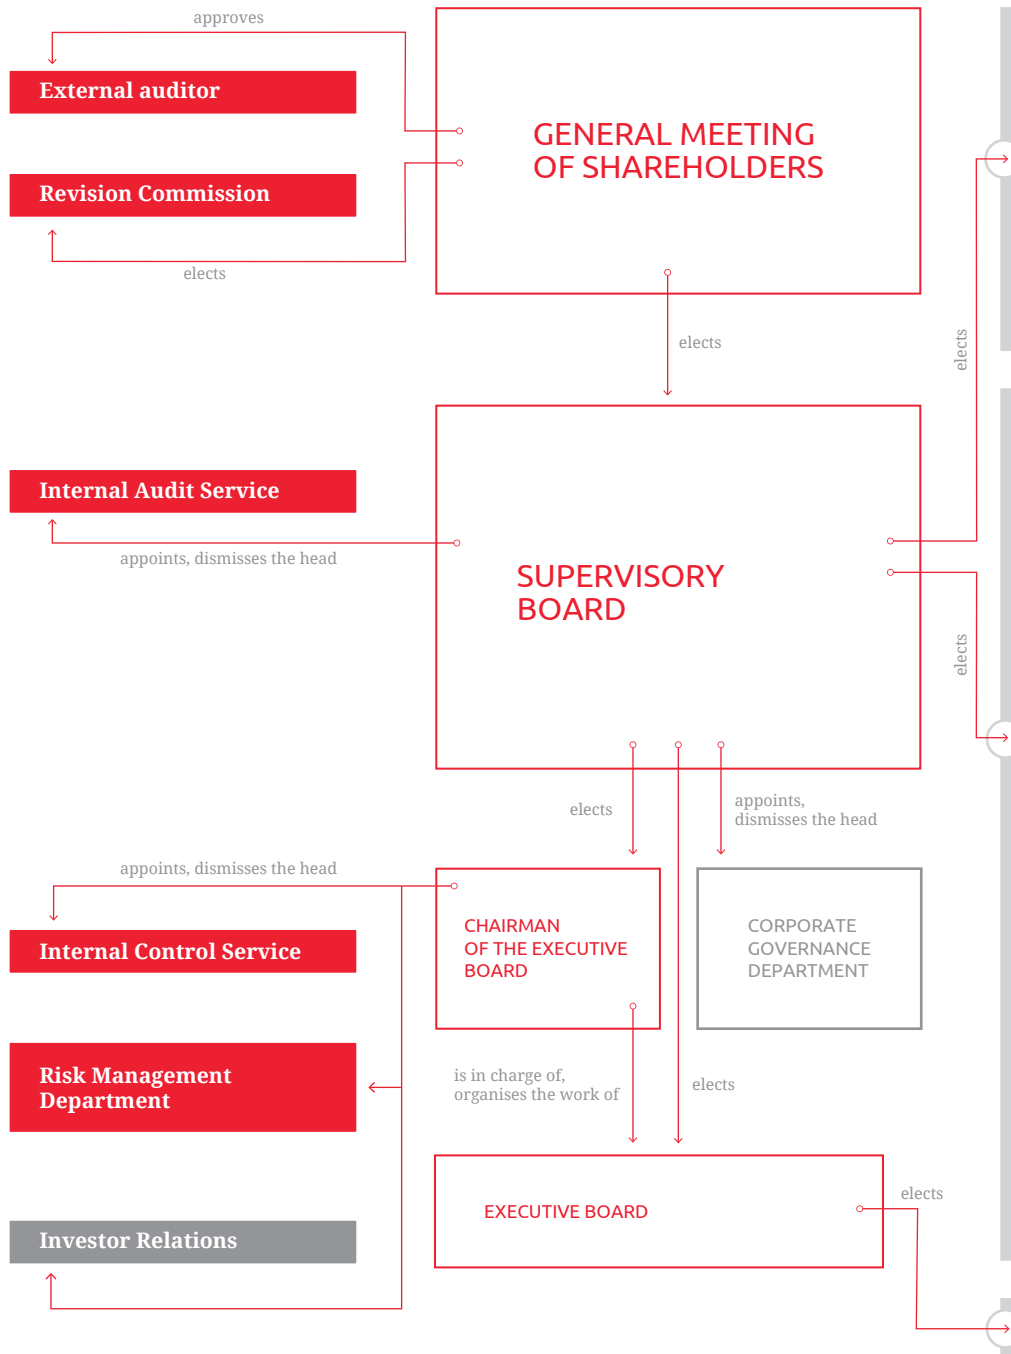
approves

External auditor

Revision Commission

elects

GENERAL MEETING OF SHAREHOLDERS

elects

elects

Internal Audit Service

appoints, dismisses the head

SUPERVISORY BOARD

elects

elects

appoints, dismisses the head

appoints, dismisses the head

Internal Control Service

CHAIRMAN OF THE EXECUTIVE BOARD

CORPORATE GOVERNANCE DEPARTMENT

Risk Management Department

is in charge of, organises the work of

elects

EXECUTIVE BOARD

elects

Investor Relations